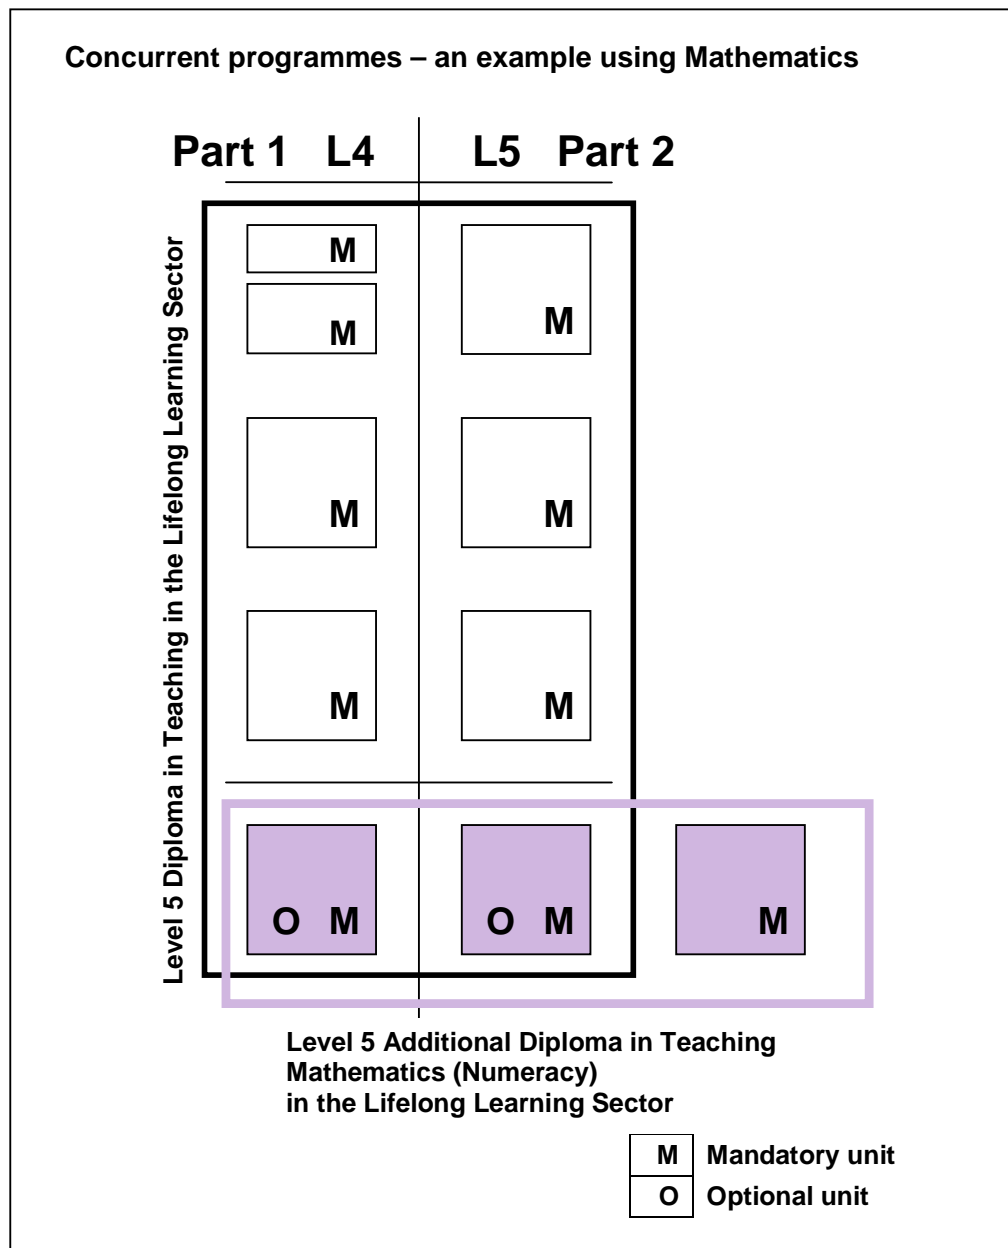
Concurrent programmes – an example using Mathematics

Part 1 L4

L5 Part 2

Level 5 Diploma in Teaching in the Lifelong Learning Sector

M

M

M

M

M

M

M

O M

O M

M

Level 5 Additional Diploma in Teaching Mathematics (Numeracy) in the Lifelong Learning Sector

| M | Mandatory unit |
|---|---|
| O | Optional unit |